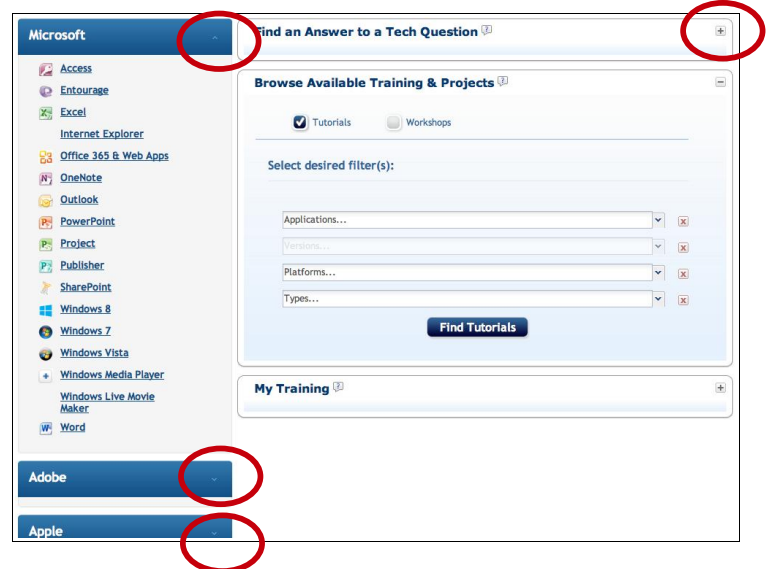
Microsoft

Access
Entourage
Excel
Internet Explorer
Office 365 & Web Apps
OneNote
Outlook
PowerPoint
Project
Publisher
SharePoint
Windows 8
Windows 7
Windows Vista
Windows Media Player
Windows Live Movie Maker
Word

Adobe

Apple

Find an Answer to a Tech Question

Browse Available Training & Projects

Tutorials Workshops

Select desired filter(s):

Applications...
Versions...
Platforms...
Types...

Find Tutorials

My Training